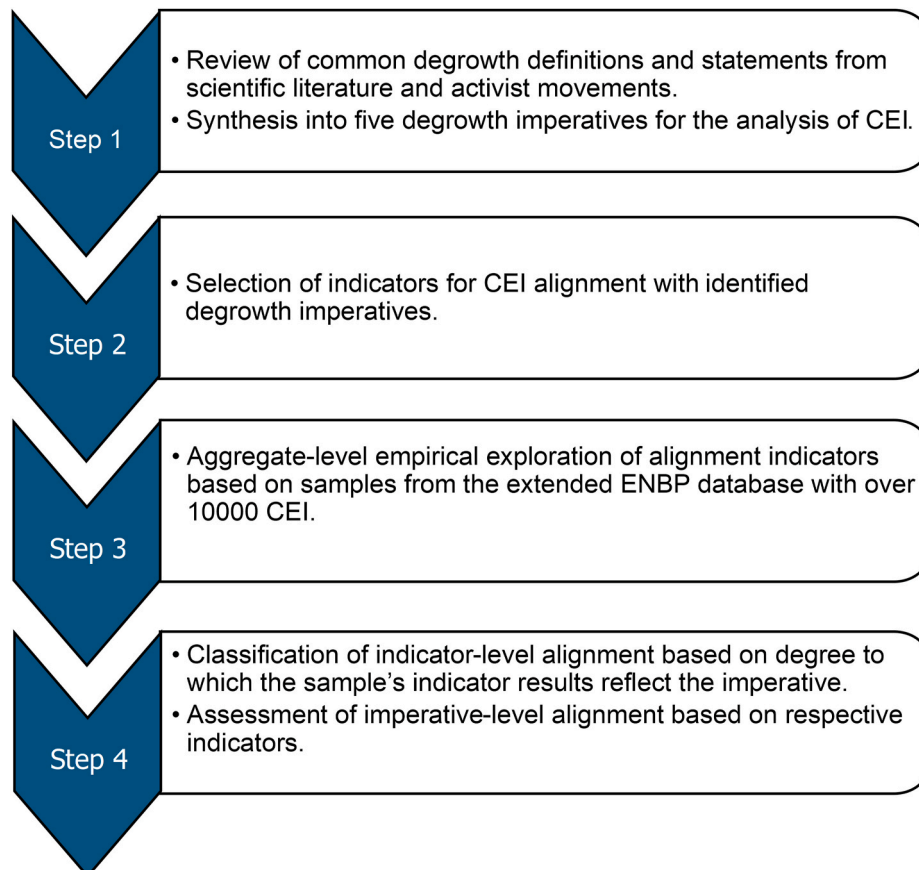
Step 1

• Review of common degrowth definitions and statements from scientific literature and activist movements.
• Synthesis into five degrowth imperatives for the analysis of CEI.

Step 2

• Selection of indicators for CEI alignment with identified degrowth imperatives.

Step 3

• Aggregate-level empirical exploration of alignment indicators based on samples from the extended ENBP database with over 10000 CEI.

Step 4

• Classification of indicator-level alignment based on degree to which the sample's indicator results reflect the imperative.
• Assessment of imperative-level alignment based on respective indicators.